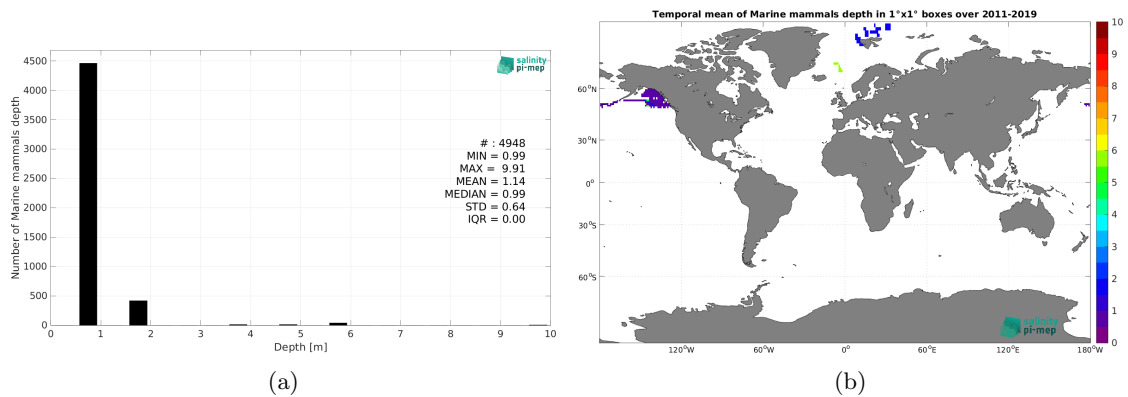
salinity pi-mep

Number of Marine mammals depth

4500
4000
3500
3000
2500
2000
1500
1000
500
0

# : 4948
MIN = 0.99
MAX = 9.91
MEAN = 1.14
MEDIAN = 0.99
STD = 0.64
IQR = 0.00

0 1 2 3 4 5 6 7 8 9 10
Depth [m]

(a)

Temporal mean of Marine mammals depth in 1°x1° boxes over 2011-2019

60°N
30°N
0°
30°S
60°S

120°W 60°W 0° 60°E 120°E 180°W

salinity pi-mep

10
9
8
7
6
5
4
3
2
1
0

(b)